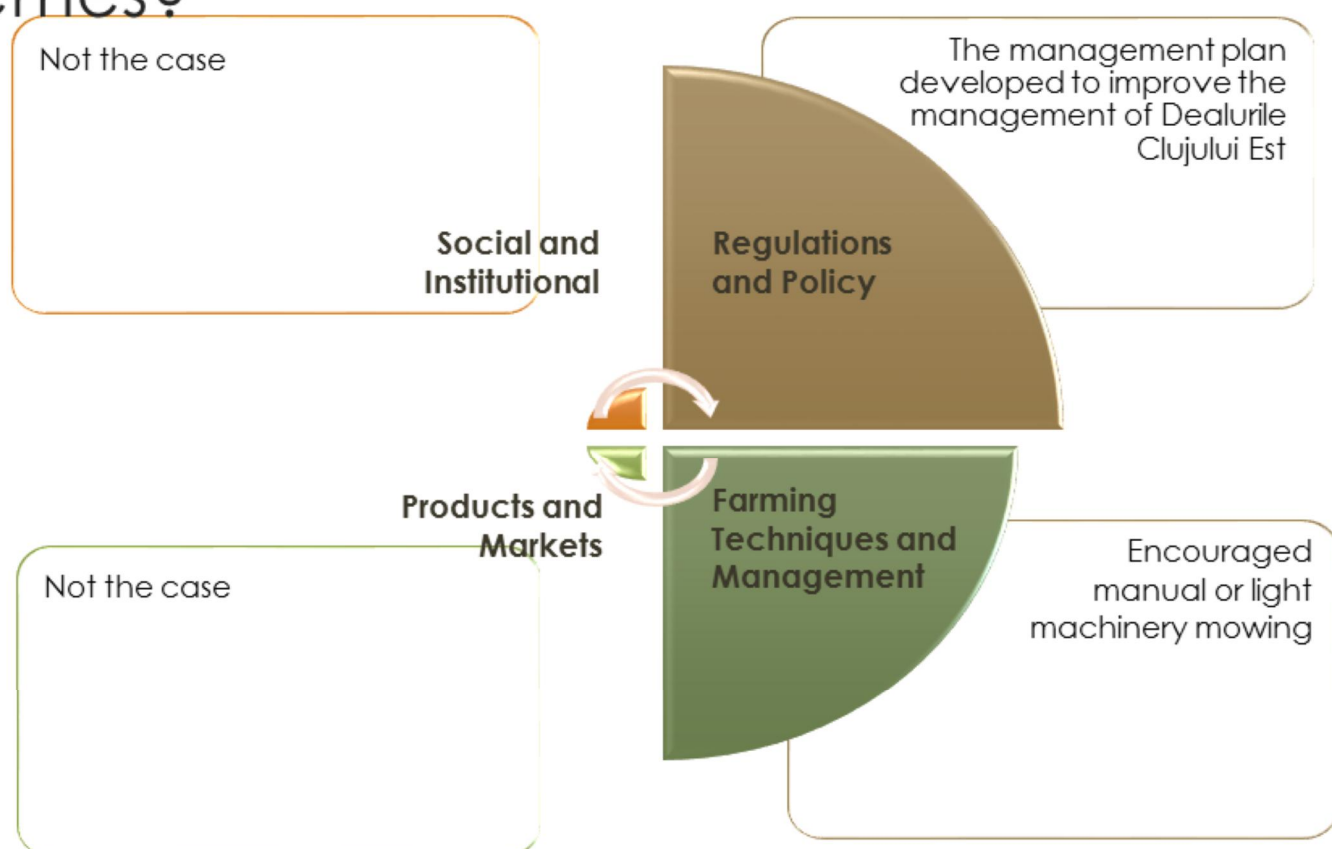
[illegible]

Not the case

The management plan developed to improve the management of Dealurile Clujului Est

Social and Institutional

Regulations and Policy

Products and Markets

Farming Techniques and Management

Not the case

Encouraged manual or light machinery mowing